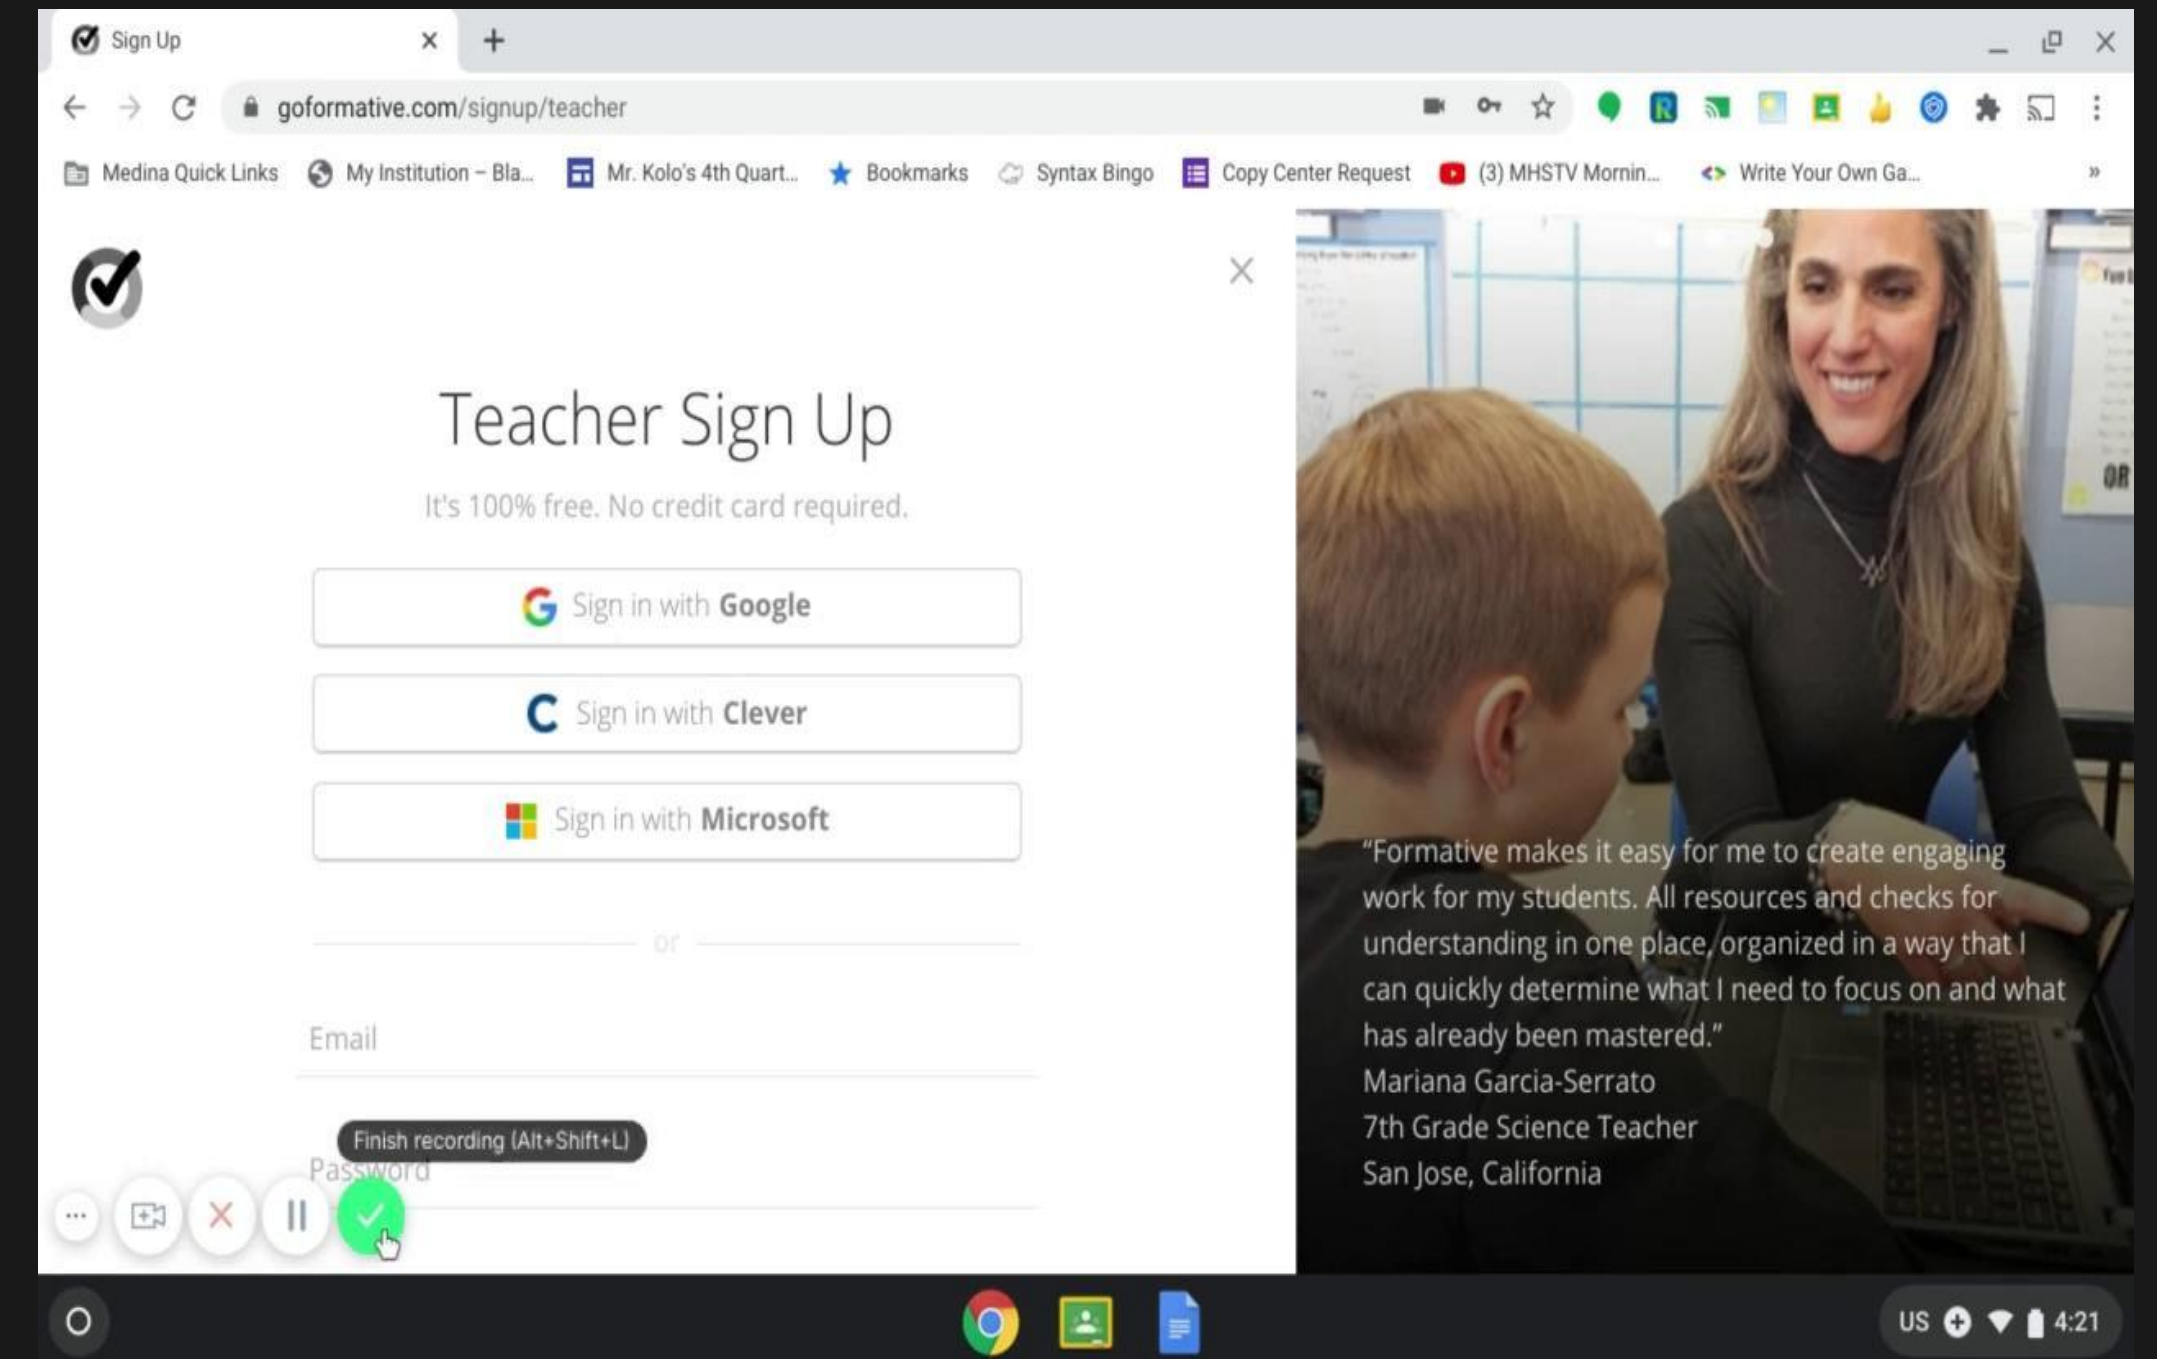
Sign Up

goformative.com/signup/teacher

Medina Quick Links My Institution – Bla... Mr. Kolo's 4th Quart... Bookmarks Syntax Bingo Copy Center Request (3) MHSTV Mornin... Write Your Own Ga...

Teacher Sign Up

It's 100% free. No credit card required.

Sign in with Google

Sign in with Clever

Sign in with Microsoft

or

Email

Finish recording (Alt+Shift+L)

Password

"Formative makes it easy for me to create engaging work for my students. All resources and checks for understanding in one place, organized in a way that I can quickly determine what I need to focus on and what has already been mastered."
Mariana Garcia-Serrato
7th Grade Science Teacher
San Jose, California

US 4:21